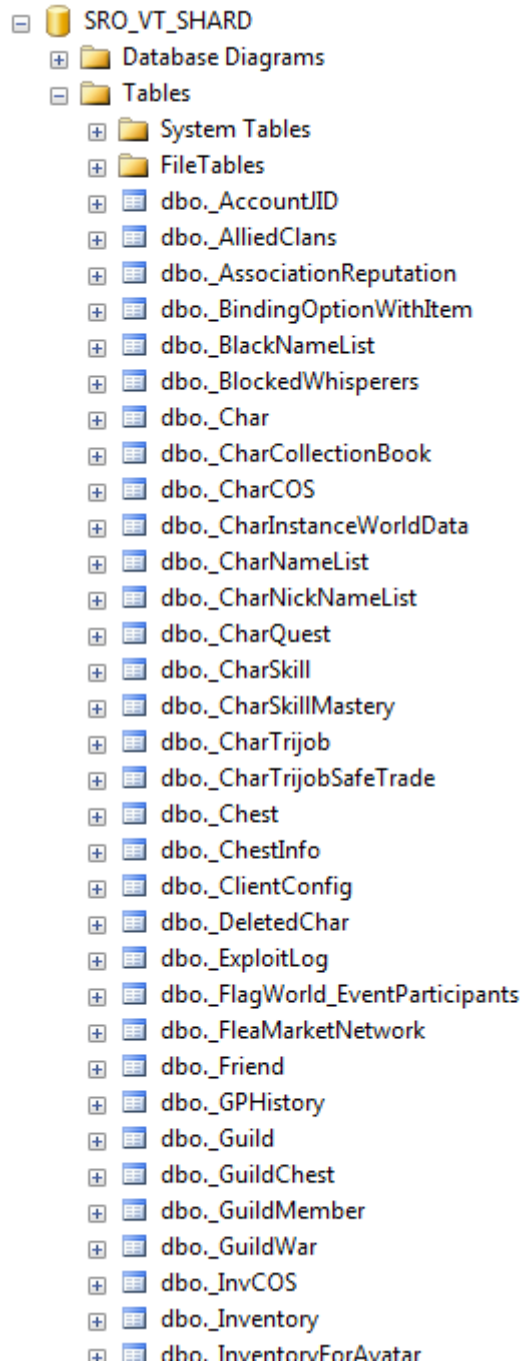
SRO_VT_SHARD
Database Diagrams
Tables
System Tables
FileTables
dbo._AccountJID
dbo._AlliedClans
dbo._AssociationReputation
dbo._BindingOptionWithItem
dbo._BlackNameList
dbo._BlockedWhisperers
dbo._Char
dbo._CharCollectionBook
dbo._CharCOS
dbo._CharInstanceWorldData
dbo._CharNameList
dbo._CharNickNameList
dbo._CharQuest
dbo._CharSkill
dbo._CharSkillMastery
dbo._CharTrijob
dbo._CharTrijobSafeTrade
dbo._Chest
dbo._ChestInfo
dbo._ClientConfig
dbo._DeletedChar
dbo._ExploitLog
dbo._FlagWorld_EventParticipants
dbo._FleaMarketNetwork
dbo._Friend
dbo._GPHistory
dbo._Guild
dbo._GuildChest
dbo._GuildMember
dbo._GuildWar
dbo._InvCOS
dbo._Inventory
dbo._InventoryForAvatar